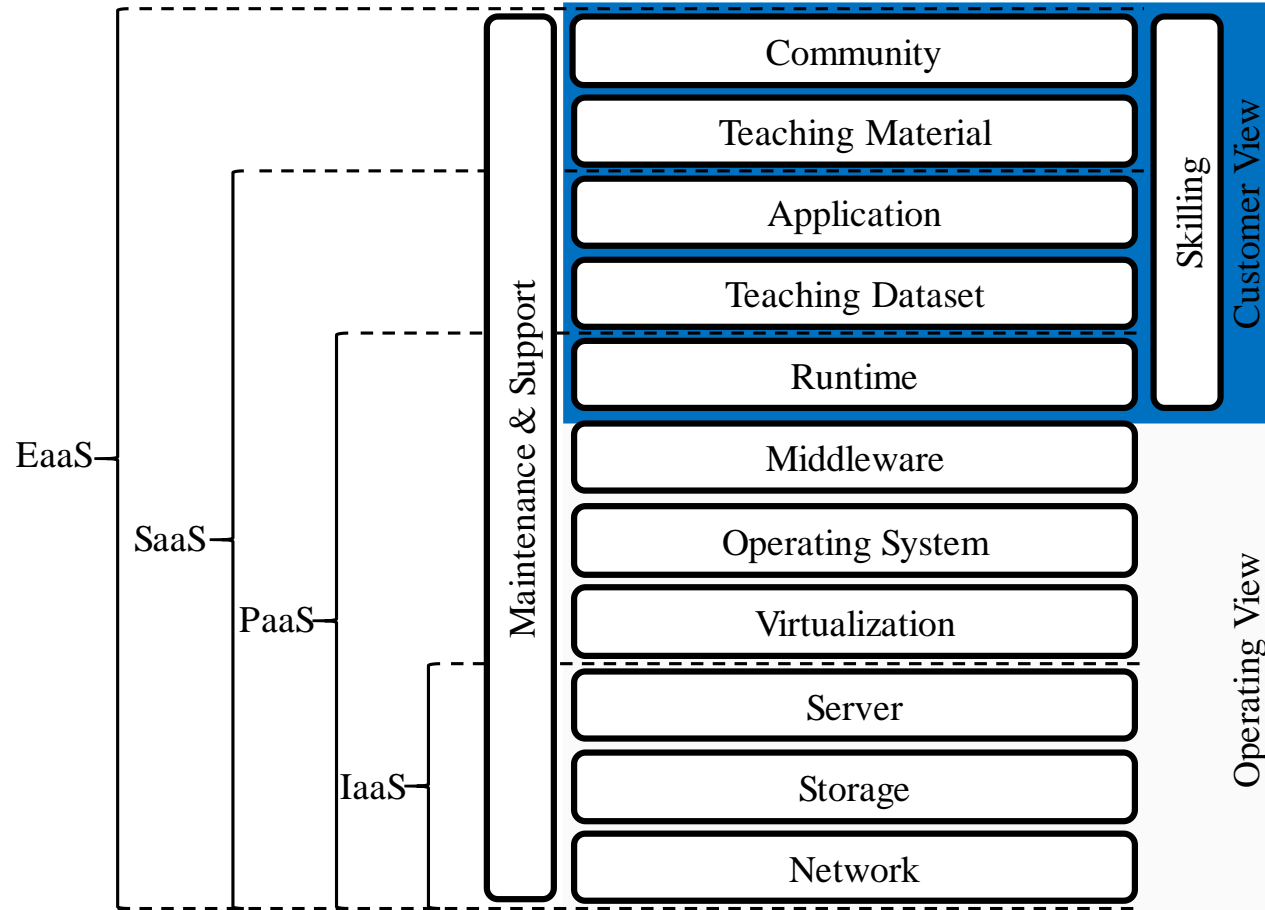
EaaS
SaaS
PaaS
IaaS

Maintenance & Support

Community
Teaching Material
Application
Teaching Dataset
Runtime
Middleware
Operating System
Virtualization
Server
Storage
Network

Skilling
Customer View
Operating View